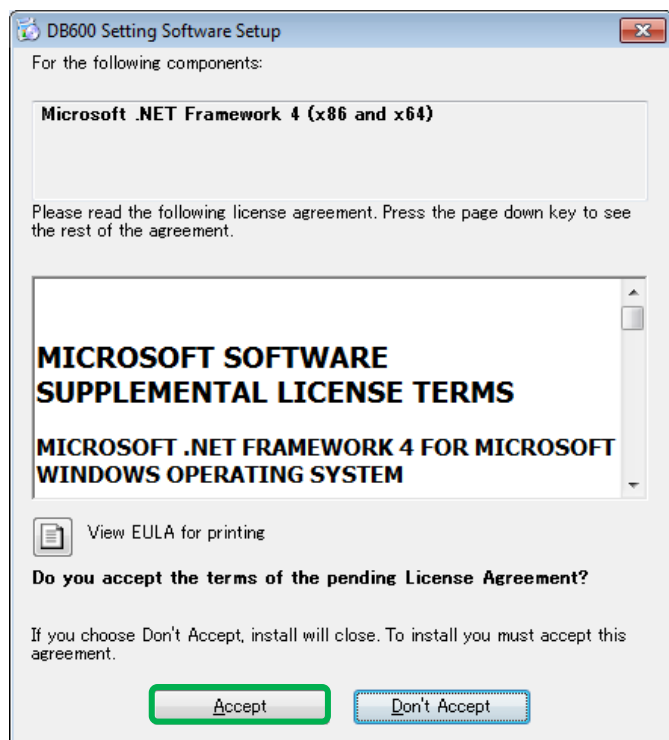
DB600 Setting Software Setup

For the following components:

Microsoft .NET Framework 4 (x86 and x64)

Please read the following license agreement. Press the page down key to see the rest of the agreement.

MICROSOFT SOFTWARE SUPPLEMENTAL LICENSE TERMS

MICROSOFT .NET FRAMEWORK 4 FOR MICROSOFT WINDOWS OPERATING SYSTEM

View EULA for printing

Do you accept the terms of the pending License Agreement?

If you choose Don't Accept, install will close. To install you must accept this agreement.

Accept

Don't Accept